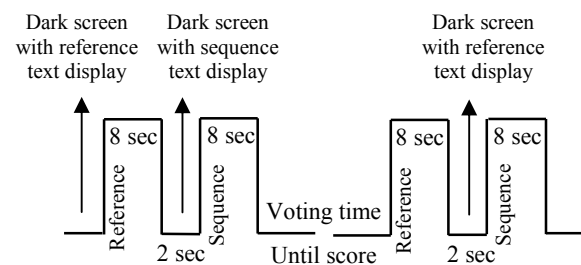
Dark screen with reference text display

Dark screen with sequence text display

Dark screen with reference text display

8 sec

Reference

8 sec

Sequence

2 sec

Voting time

Until score

8 sec

Reference

8 sec

Sequence

2 sec